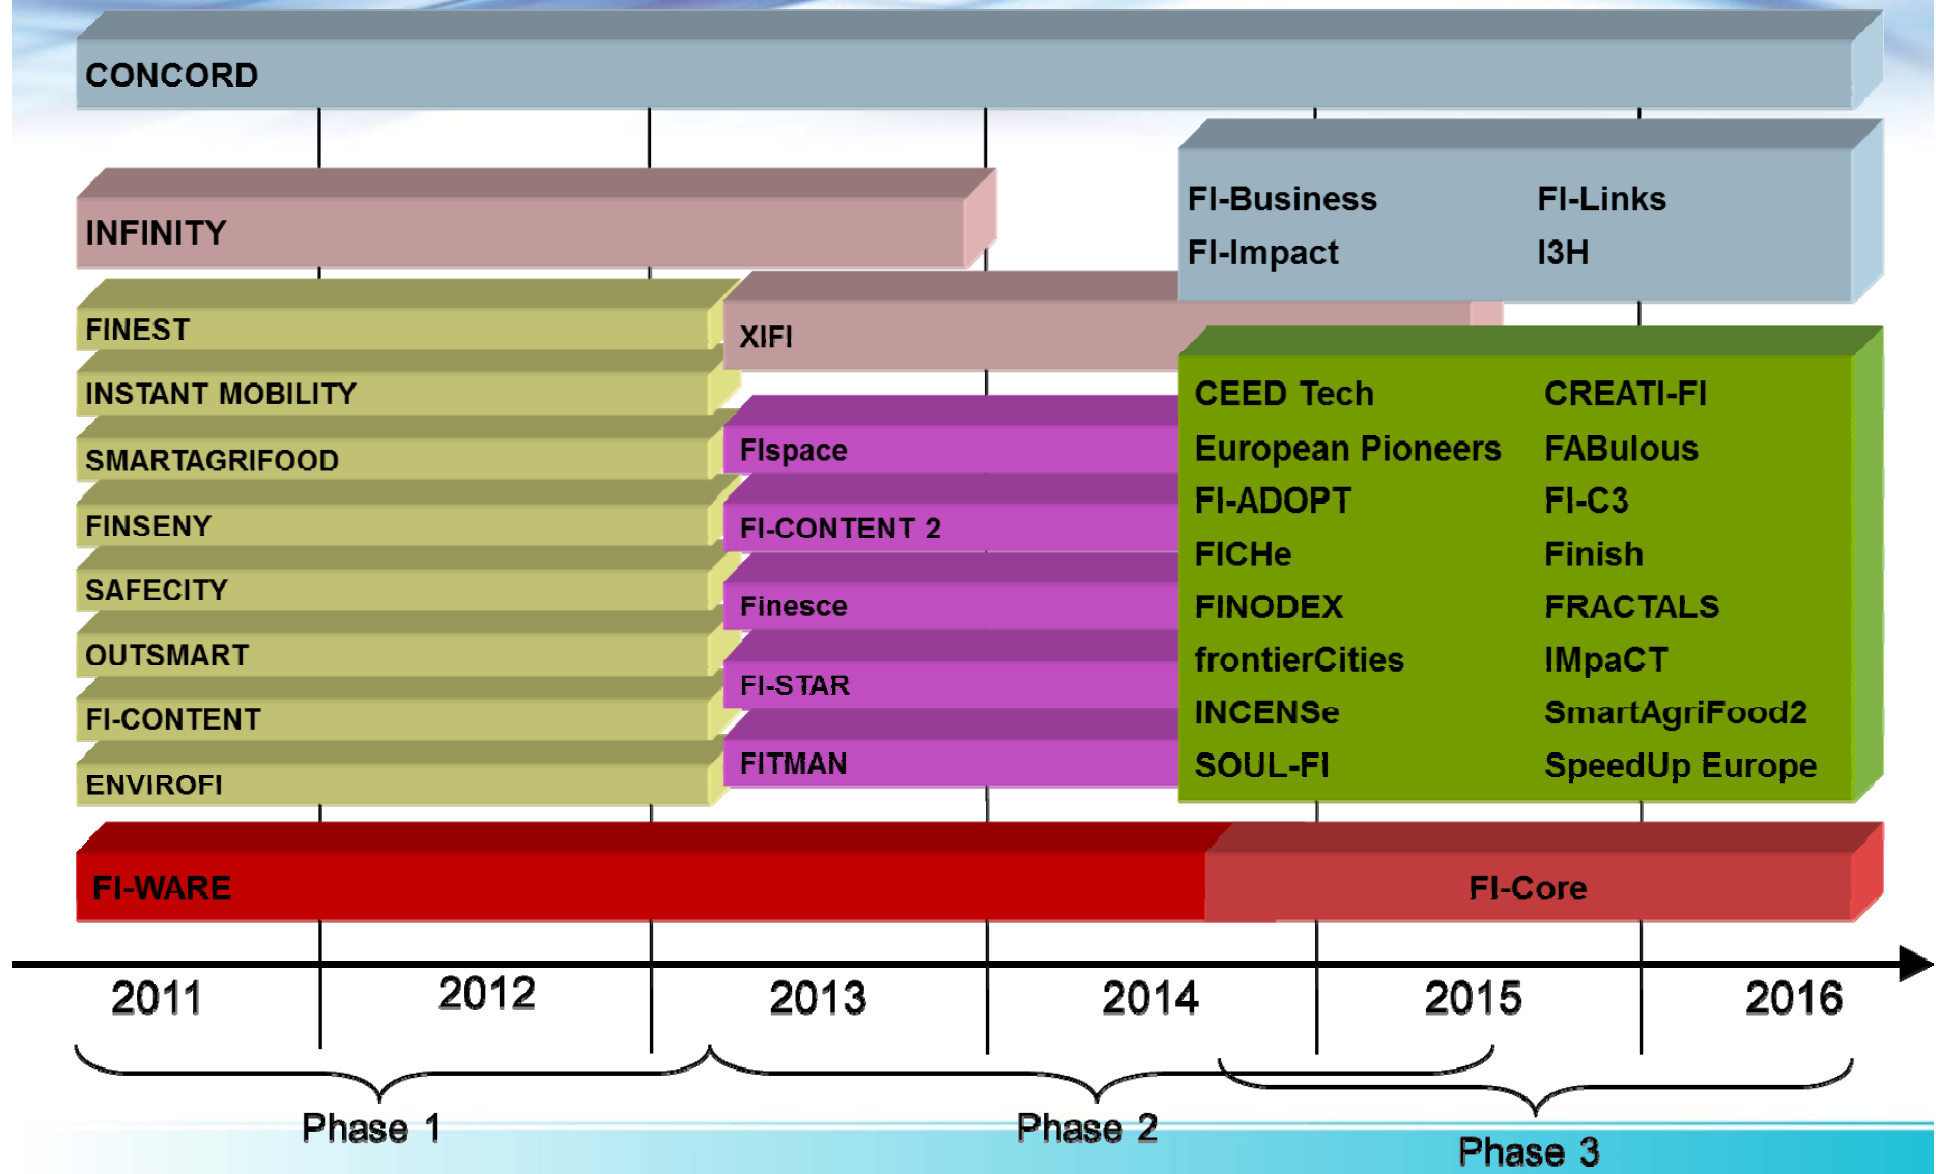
CONCORD

INFINITY

FI-Business
FI-Links
FI-Impact
I3H

FINEST
INSTANT MOBILITY
SMARTAGRIFOOD
FINSENY
SAFECITY
OUTSMART
FI-CONTENT
ENVIROFI

XIFI
FIspace
FI-CONTENT 2
Finesce
FI-STAR
FITMAN

CEED Tech
CREATI-FI
European Pioneers
FABulous
FI-ADOPT
FI-C3
FICHe
Finish
FINODEX
FRACTALS
frontierCities
IMpaCT
INCENSe
SmartAgriFood2
SOUL-FI
SpeedUp Europe

FI-WARE
FI-Core

2011
2012
2013
2014
2015
2016

Phase 1
Phase 2
Phase 3